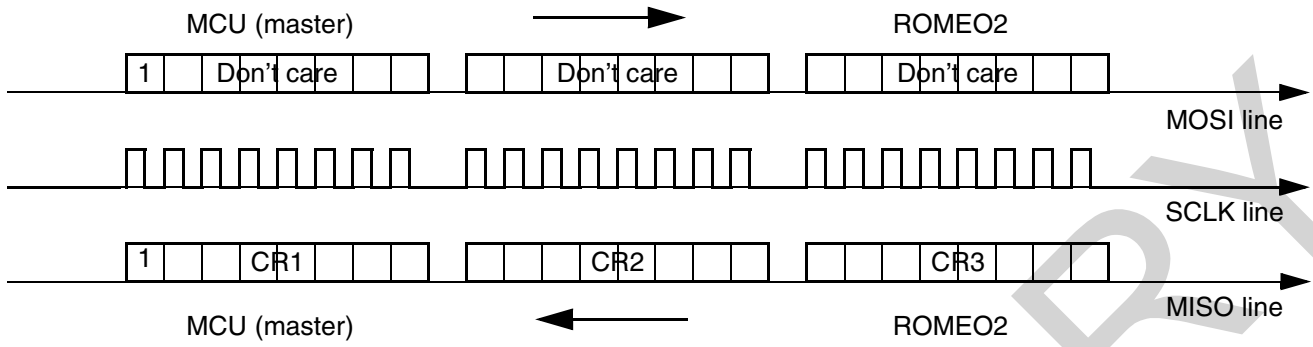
MCU (master)

ROMEO2

| 1 | | Don't care | | | |

| | | Don't care | | | |

| | | Don't care | | | |

MOSI line

SCLK line

| 1 | | | CR1 | | | |

| | | | CR2 | | | |

| | | | CR3 | | | |

MISO line

MCU (master)

ROMEO2